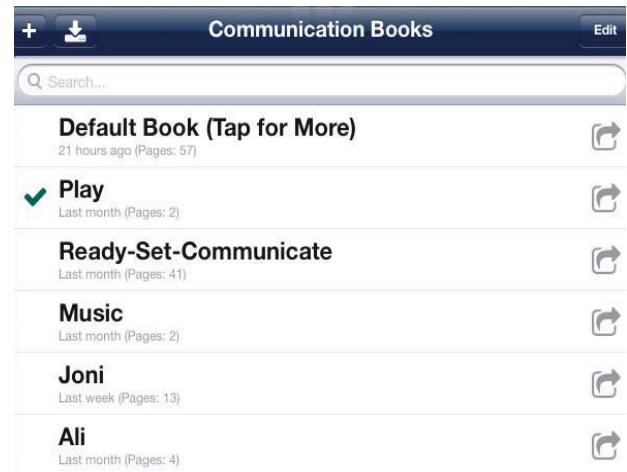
+ Communication Books Edit

Search...

Default Book (Tap for More)
21 hours ago (Pages: 57)

Play
Last month (Pages: 2)

Ready-Set-Communicate
Last month (Pages: 41)

Music
Last month (Pages: 2)

Joni
Last week (Pages: 13)

Ali
Last month (Pages: 4)